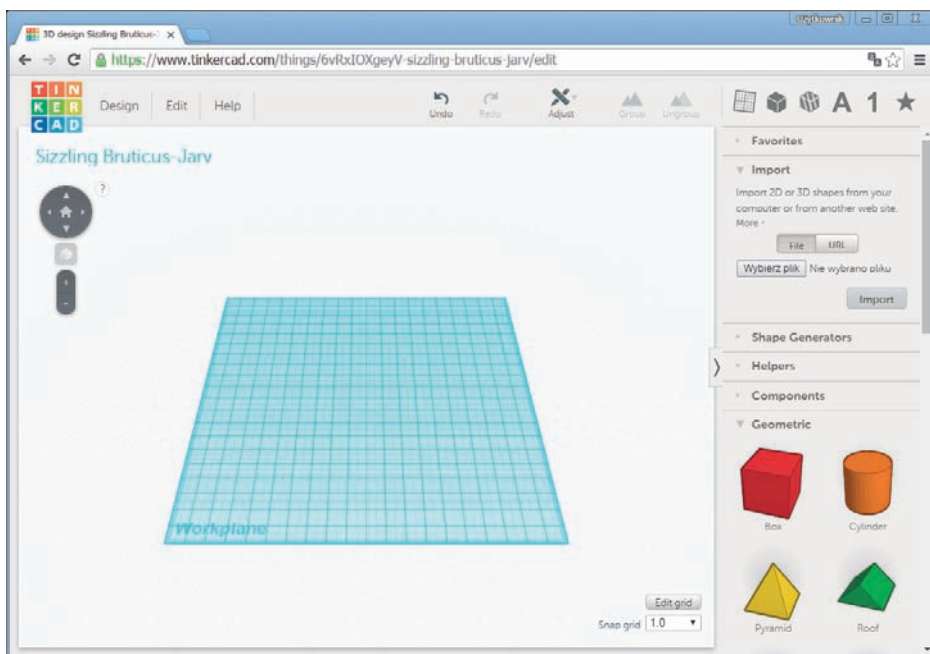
Użytkownik

3D design Sizzling Bruticus-J ×

https://www.tinkercad.com/things/6vRxIOXgeyV-sizzling-bruticus-jarv/edit

TIN
KER
CAD

Design Edit Help

Undo Redo Adjust Group Ungroup

A 1

Sizzling Bruticus-Jarv

?

Workplane

Edit grid

Snap grid 1.0

Favorites

Import

Import 2D or 3D shapes from your computer or from another web site. More ›

File URL

Wybierz plik Nie wybrano pliku

Import

Shape Generators

Helpers

Components

Geometric

Box

Cylinder

Pyramid

Roof